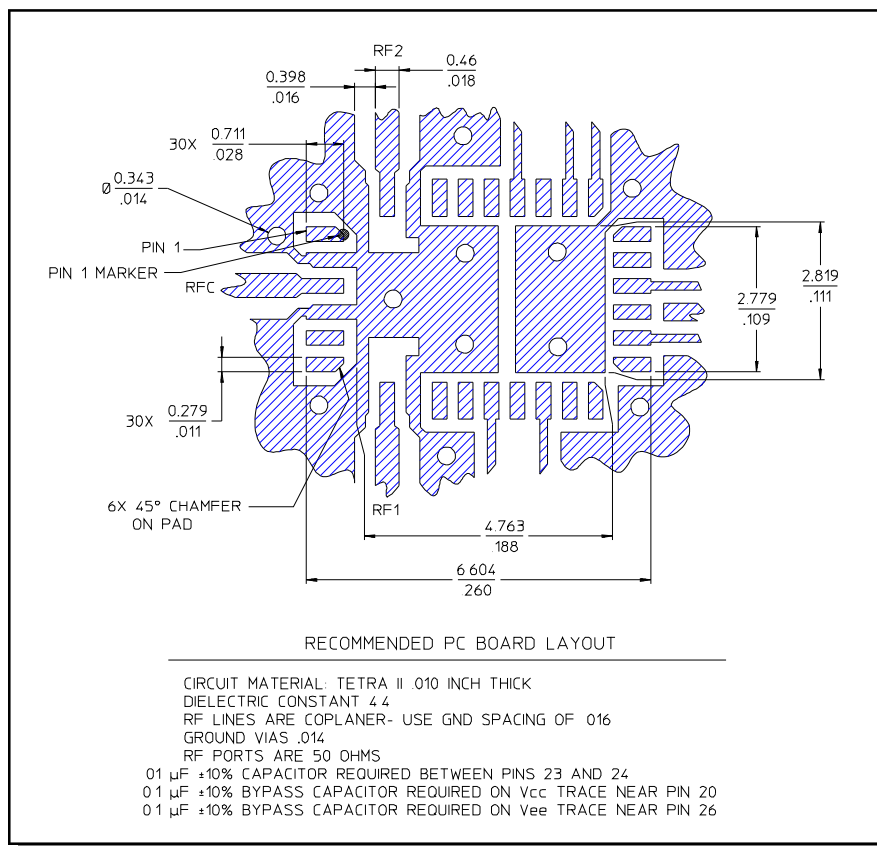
RF2

0.398
.016

0.46
.018

30X $\frac{0.711}{.028}$

Ø $\frac{0.343}{.014}$

PIN 1

PIN 1 MARKER

RFC

2.779
.109

2.819
.111

30X $\frac{0.279}{.011}$

6X 45° CHAMFER
ON PAD

RF1

4.763
.188

6.604
.260

RECOMMENDED PC BOARD LAYOUT

CIRCUIT MATERIAL: TETRA II .010 INCH THICK
DIELECTRIC CONSTANT 4.4
RF LINES ARE COPLANER- USE GND SPACING OF .016
GROUND VIAS .014
RF PORTS ARE 50 OHMS
.01 µF ±10% CAPACITOR REQUIRED BETWEEN PINS 23 AND 24
0.1 µF ±10% BYPASS CAPACITOR REQUIRED ON Vcc TRACE NEAR PIN 20
0.1 µF ±10% BYPASS CAPACITOR REQUIRED ON Vee TRACE NEAR PIN 26